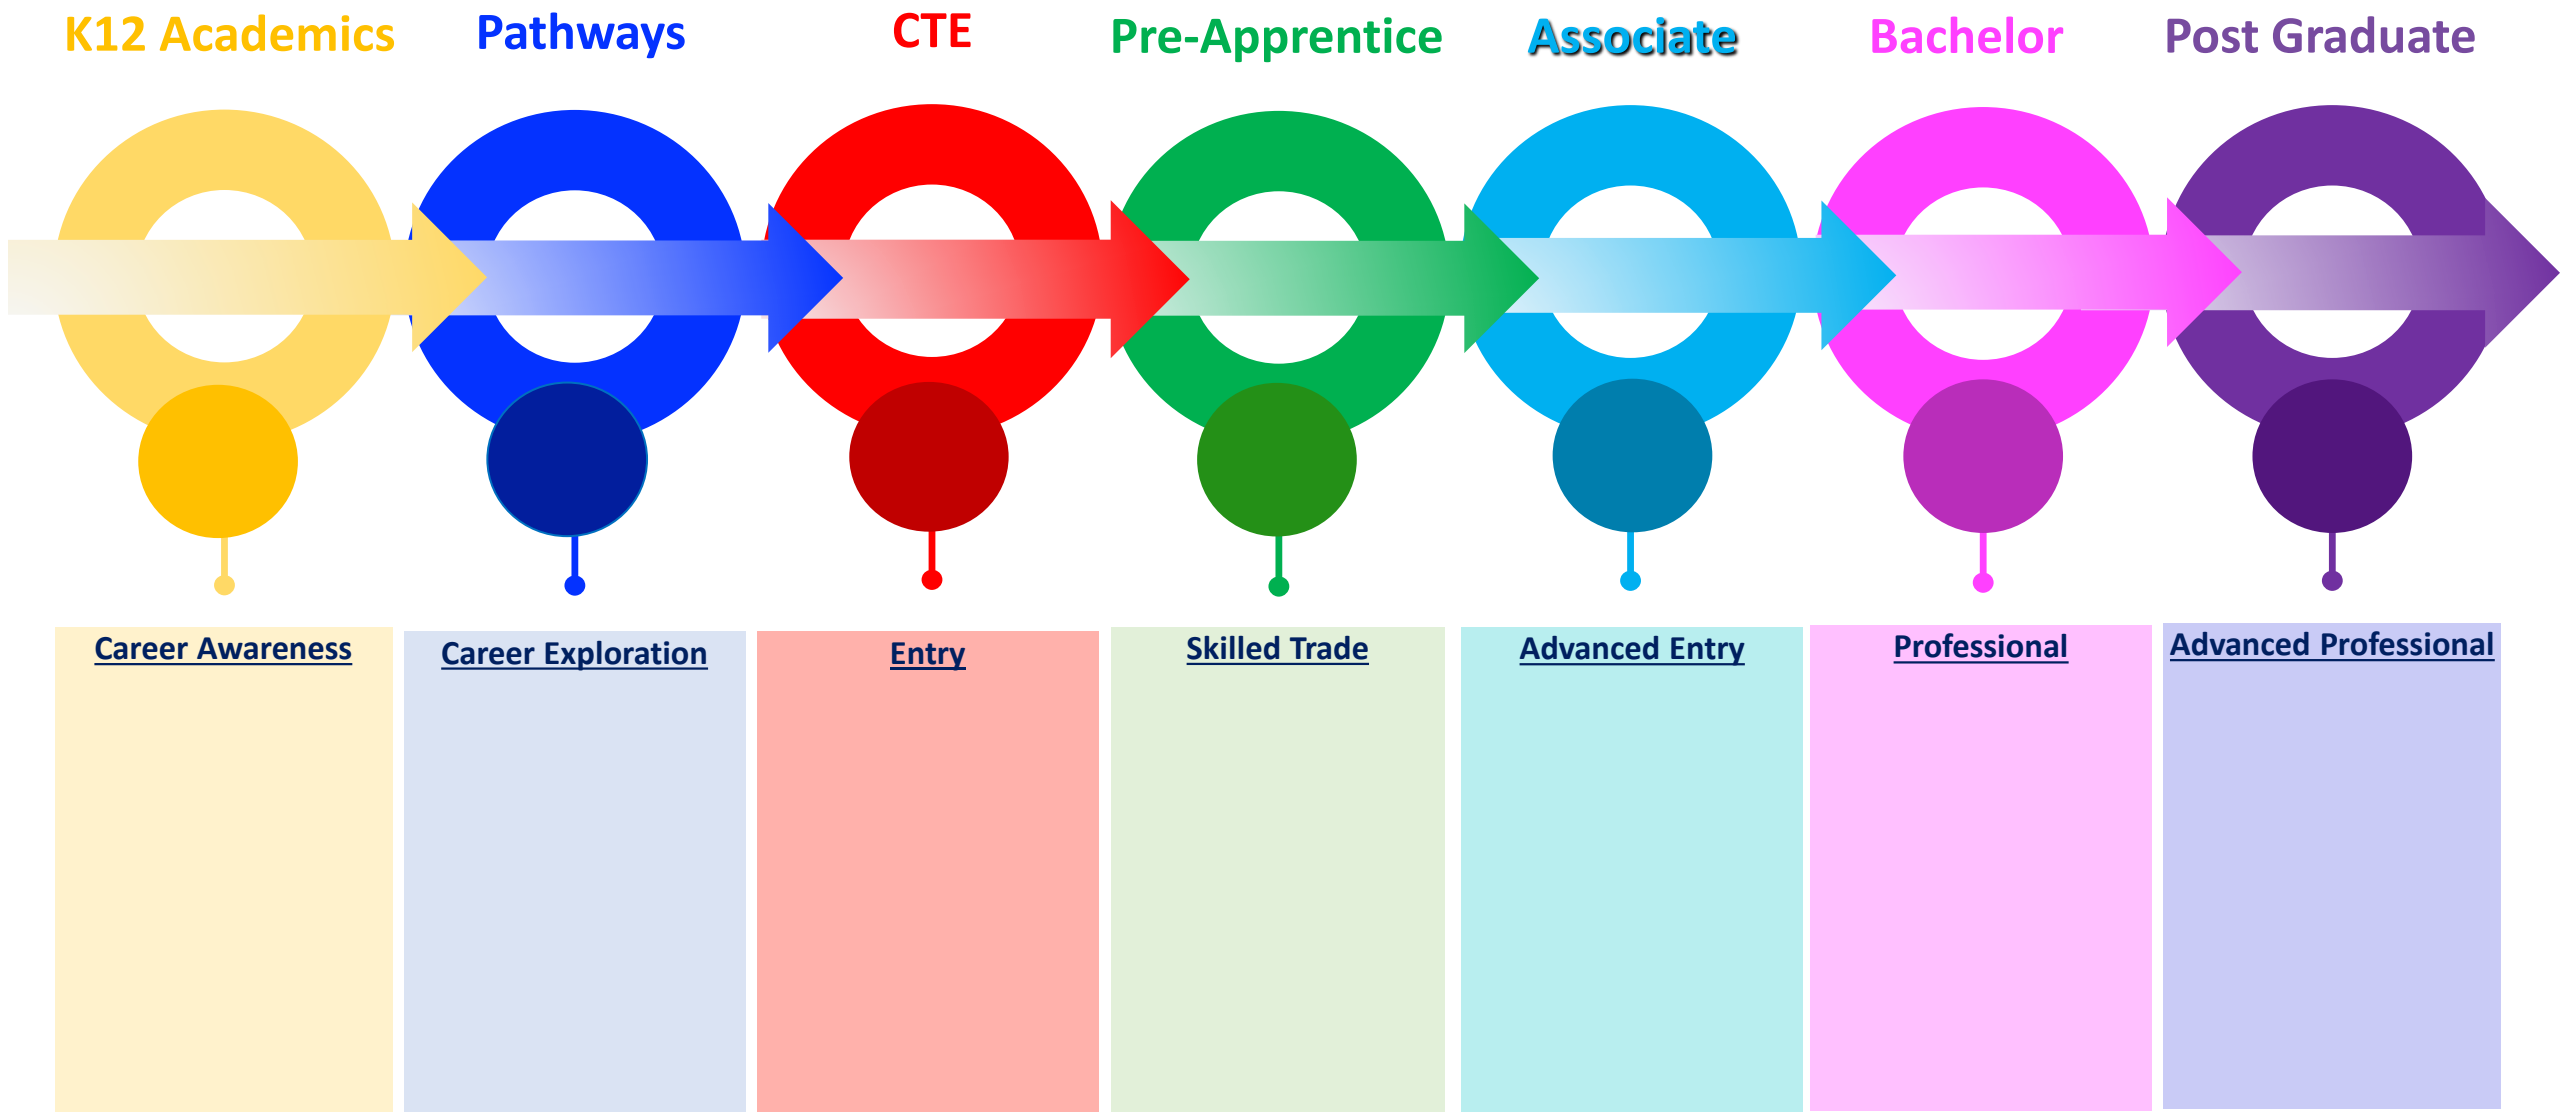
K12 Academics Pathways CTE Pre-Apprentice Associate Bachelor Post Graduate

| Career Awareness | Career Exploration | Entry | Skilled Trade | Advanced Entry | Professional | Advanced Professional |
|---|---|---|---|---|---|---|